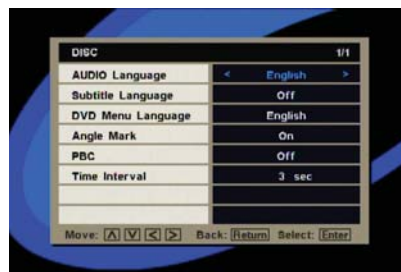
DISC 1/1

| | |
|---|---|
| AUDIO Language | < English > |
| Subtitle Language | Off |
| DVD Menu Language | English |
| Angle Mark | On |
| PBC | Off |
| Time Interval | 3 sec |

Move: Λ V < > Back: Return Select: Enter